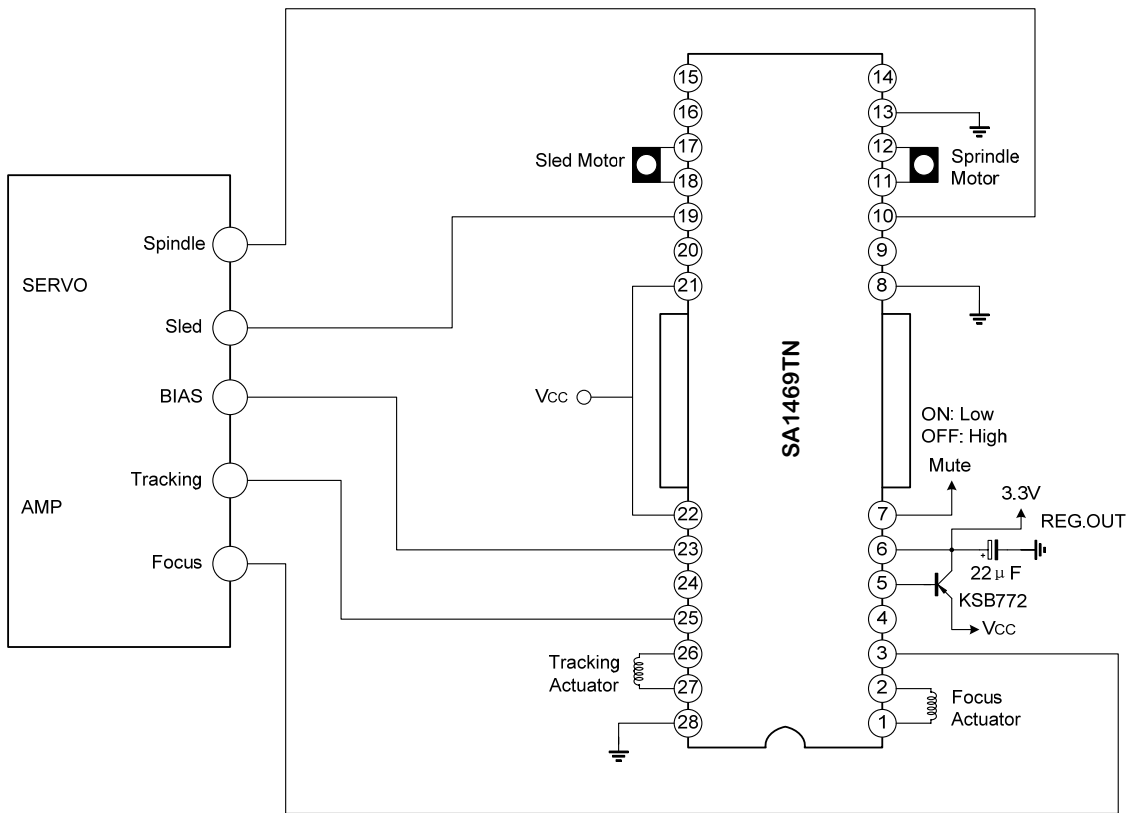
SERVO

AMP

Spindle

Sled

BIAS

Tracking

Focus

Sled Motor

Vcc

Tracking Actuator

15
16
17
18
19
20
21
22
23
24
25
26
27
28

SA1469TN

14
13
12
11
10
9
8
7
6
5
4
3
2
1

Sprindle Motor

ON: Low
OFF: High

Mute

3.3V

REG.OUT

22 μ F

KSB772

Vcc

Focus Actuator